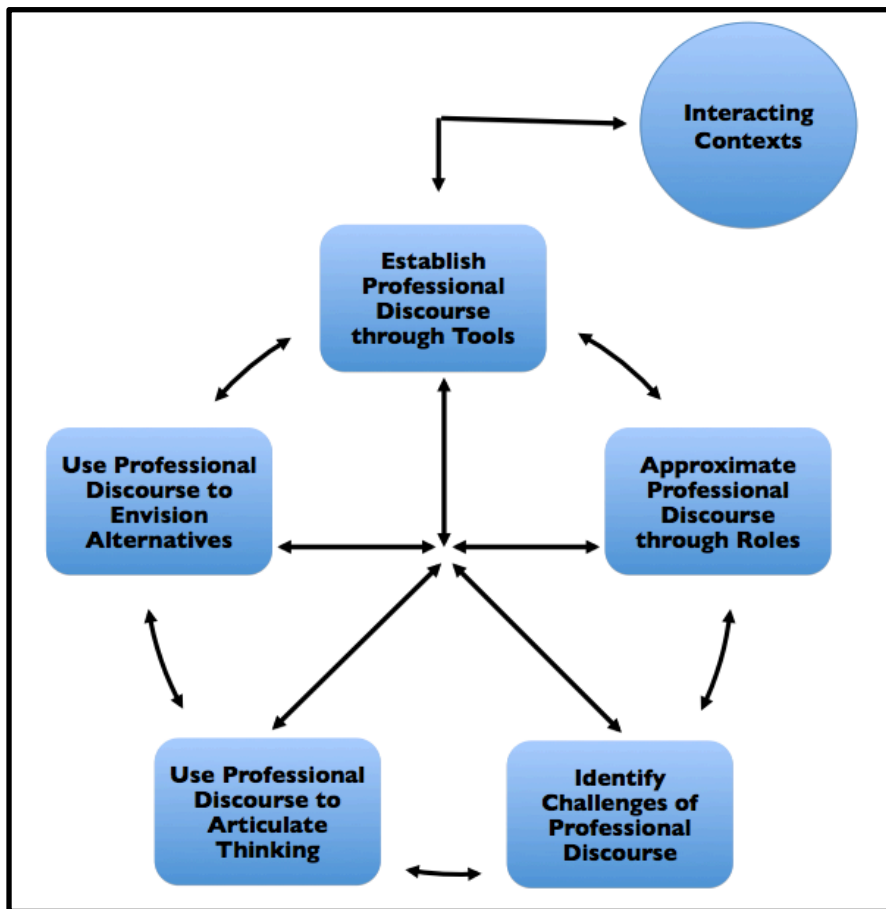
Interacting Contexts

Establish Professional Discourse through Tools

Use Professional Discourse to Envision Alternatives

Approximate Professional Discourse through Roles

Use Professional Discourse to Articulate Thinking

Identify Challenges of Professional Discourse